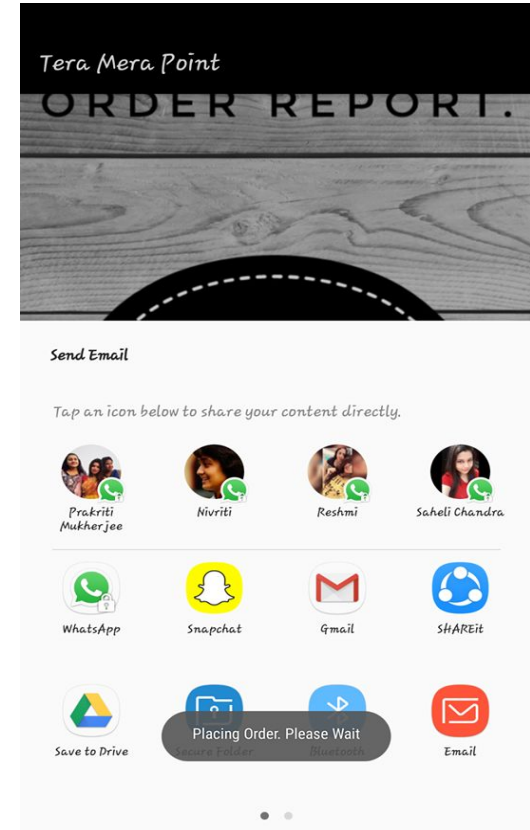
Tera Mera Point

ORDER REPORT.

Send Email

Tap an icon below to share your content directly.

Prakriti Mukherjee

Nivriti

Reshmi

Saheli Chandra

WhatsApp

Snapchat

Gmail

SHAREit

Save to Drive

Secure Folder

Bluetooth

Email

Placing Order. Please Wait